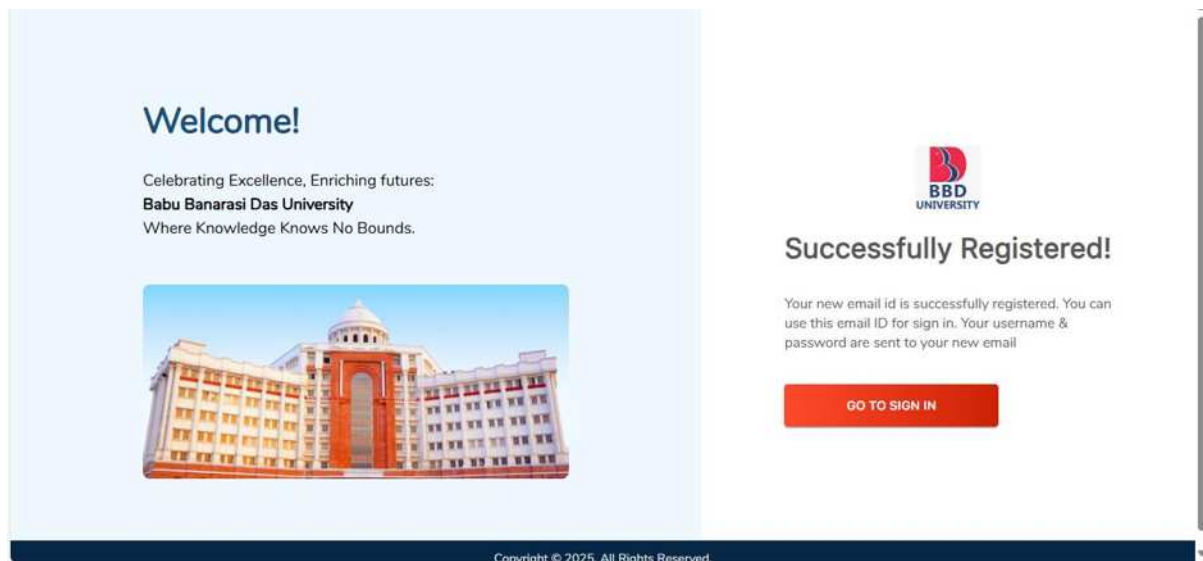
Welcome!

Celebrating Excellence, Enriching futures:
Babu Banarasi Das University
Where Knowledge Knows No Bounds.

BBD
UNIVERSITY

Successfully Registered!

Your new email id is successfully registered. You can use this email ID for sign in. Your username & password are sent to your new email

GO TO SIGN IN

Copyright © 2025. All Rights Reserved.